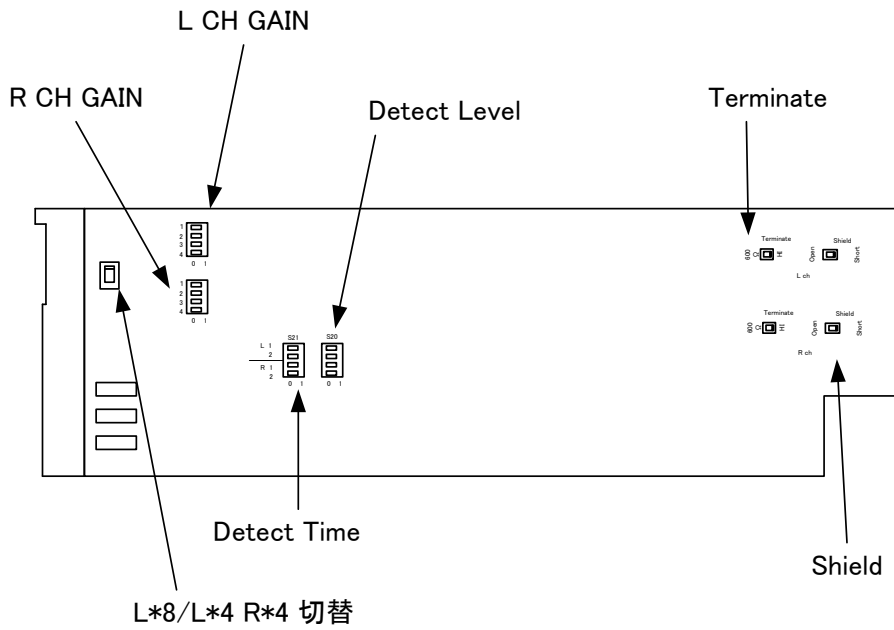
L CH GAIN

R CH GAIN

Detect Level

Terminate

1
2
3
4
0 1

1
2
3
4
0 1

S21
L 1
2
R 1
2
0 1

S20
0 1

Terminate
600 Ω Hi

Shield
Open Short

L ch

Terminate
600 Ω Hi

Shield
Open Short

R ch

Detect Time

Shield

L*8/L*4 R*4 切替